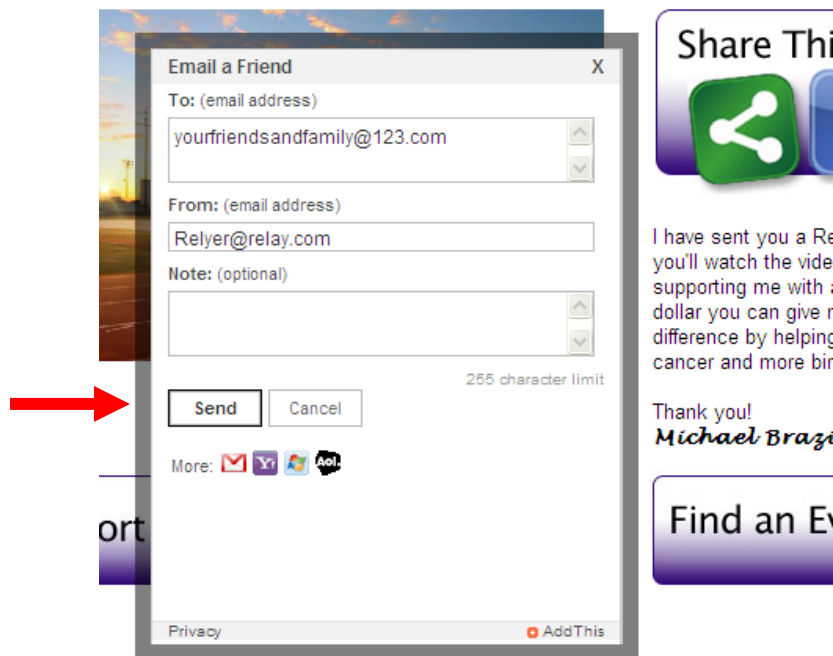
Email a Friend
X
To: (email address)
yourfriendsandfamily@123.com
From: (email address)
Relyer@relay.com
Note: (optional)
255 character limit
Send
Cancel
More:
Aol.
Privacy
AddThis

ort

Share Thi

I have sent you a Re
you'll watch the vide
supporting me with a
dollar you can give r
difference by helping
cancer and more bir

Thank you!
Michael Brazi

Find an Ev